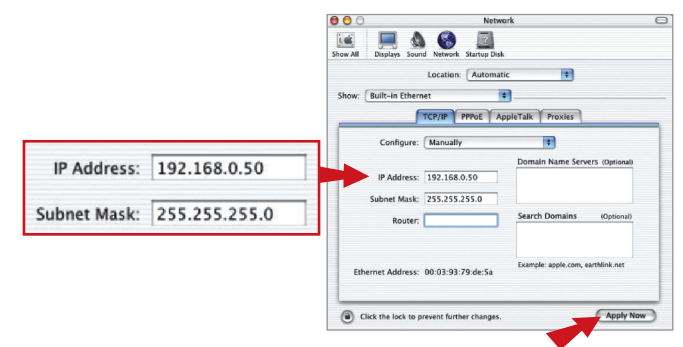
IP Address: 192.168.0.50

Subnet Mask: 255.255.255.0

Network

Show All Displays Sound Network Startup Disk

Location: Automatic

Show: Built-in Ethernet

TCP/IP PPPoE AppleTalk Proxies

Configure: Manually

Domain Name Servers (Optional)

IP Address: 192.168.0.50

Subnet Mask: 255.255.255.0

Router:

Search Domains (Optional)

Example: apple.com, earthlink.net

Ethernet Address: 00:03:93:79:de:5a

Click the lock to prevent further changes.

Apply Now